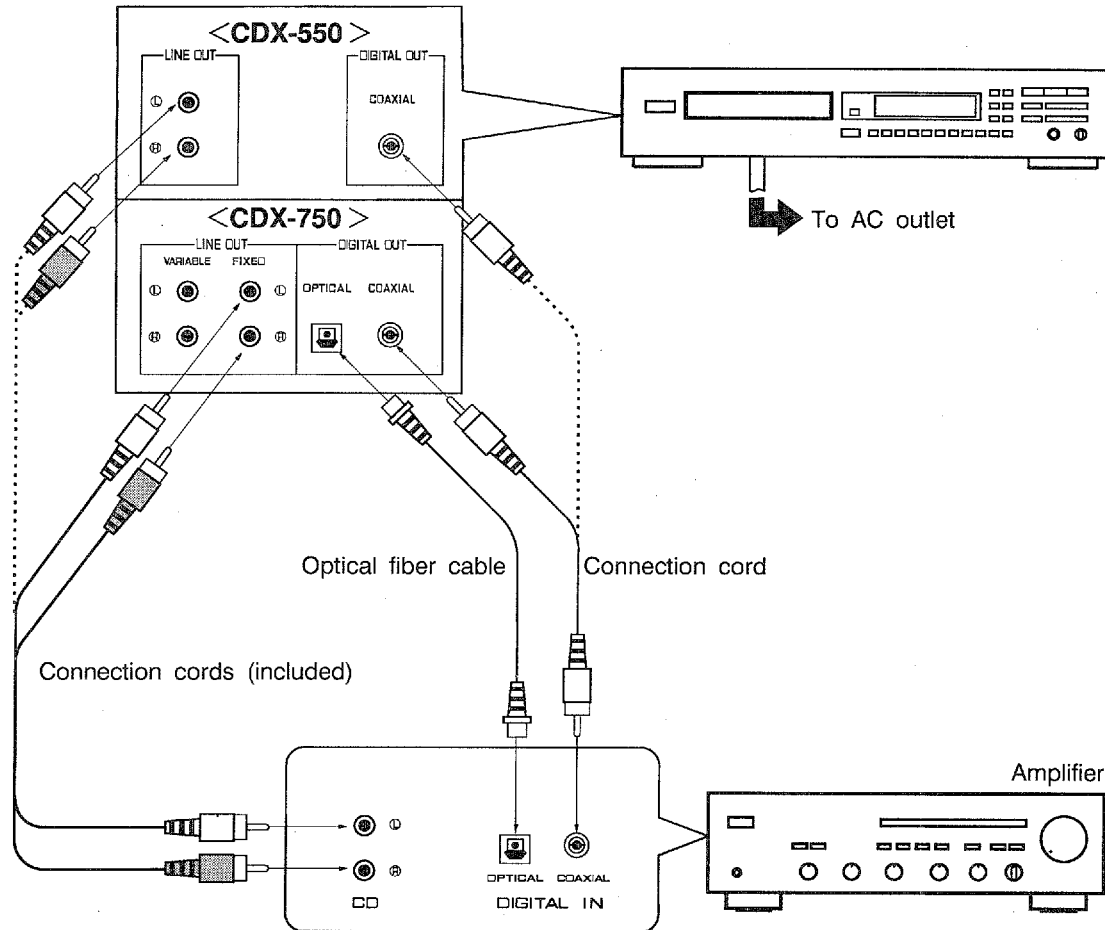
<CDX-550>

LINE OUT

L

R

DIGITAL OUT

COAXIAL

To AC outlet

<CDX-750>

LINE OUT

VARIABLE

FIXED

L

R

L

R

DIGITAL OUT

OPTICAL

COAXIAL

Optical fiber cable

Connection cord

Connection cords (included)

Amplifier

L

R

CD

OPTICAL

COAXIAL

DIGITAL IN